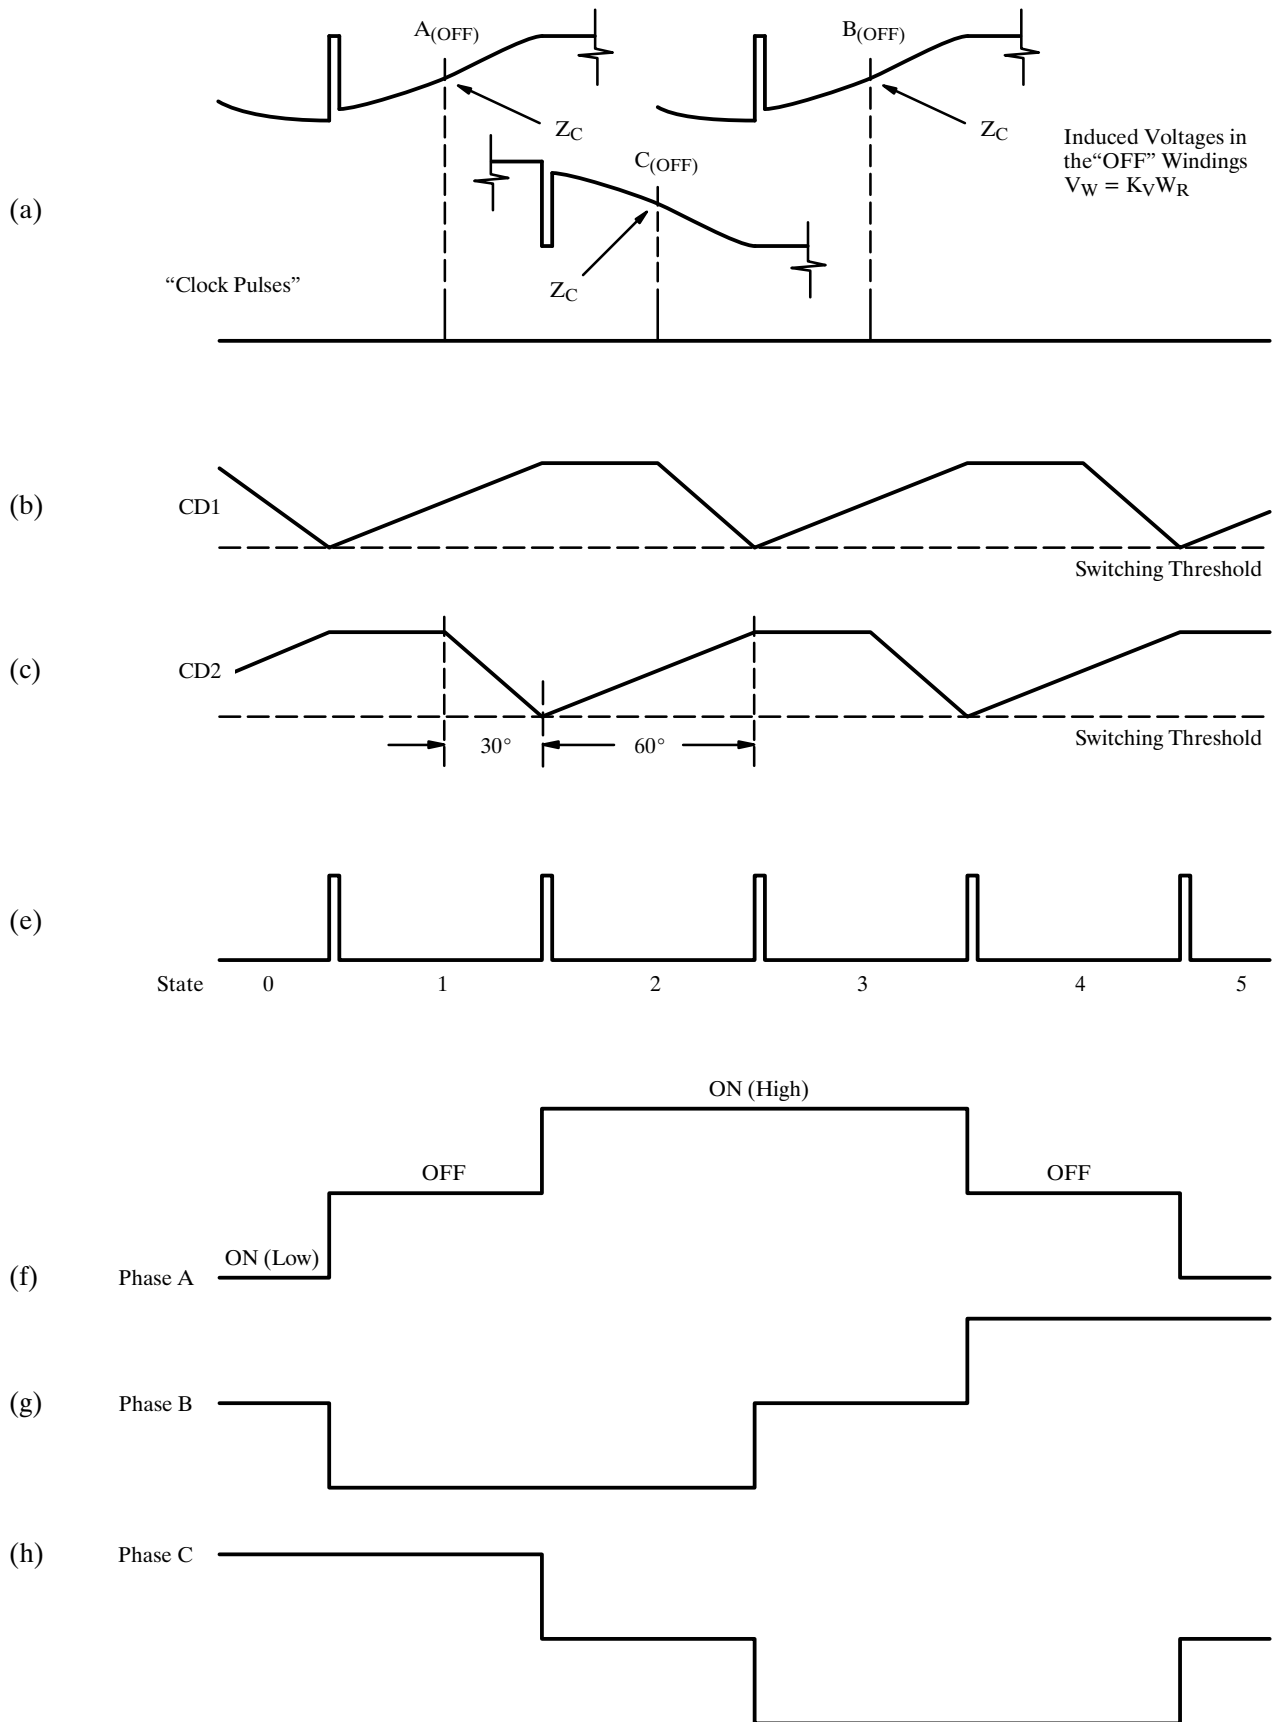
$A_{(OFF)}$

$B_{(OFF)}$

$Z_C$

$Z_C$

Induced Voltages in the"OFF" Windings $V_W = K_V W_R$

$C_{(OFF)}$

(a)

$Z_C$

"Clock Pulses"

(b) CD1

Switching Threshold

(c) CD2

30°

60°

Switching Threshold

(e)

State 0 1 2 3 4 5

ON (High)

OFF

OFF

ON (Low)

(f) Phase A

(g) Phase B

(h) Phase C